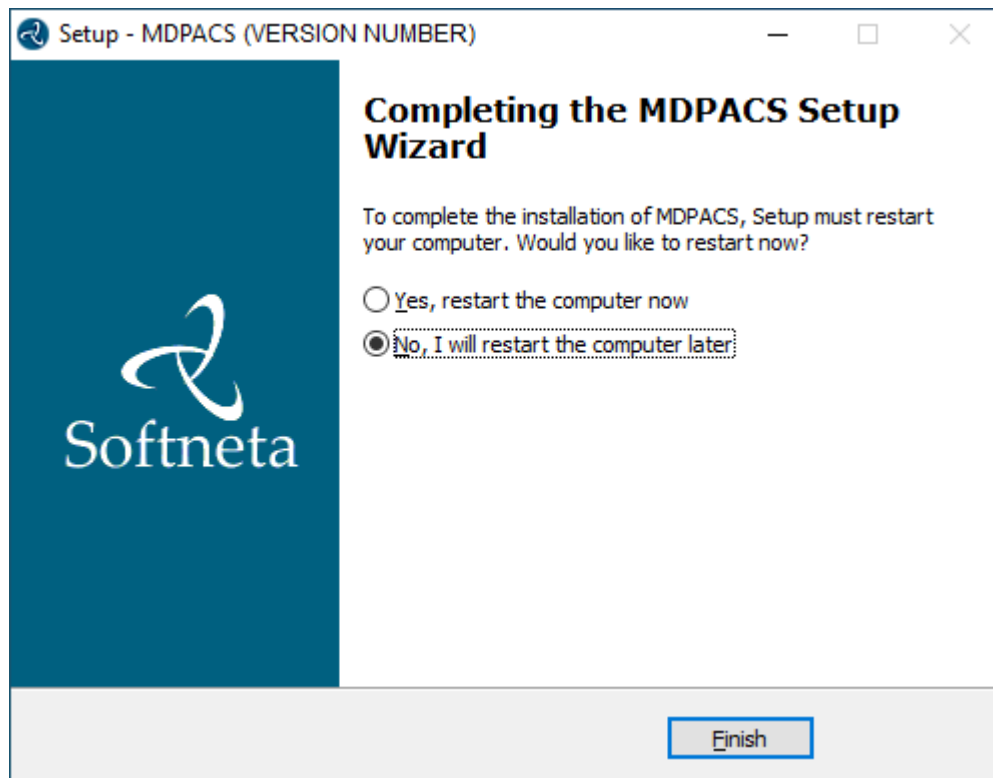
Setup - MDPACS (VERSION NUMBER)

Softneta

Completing the MDPACS Setup Wizard

To complete the installation of MDPACS, Setup must restart your computer. Would you like to restart now?

Yes, restart the computer now

No, I will restart the computer later

Finish